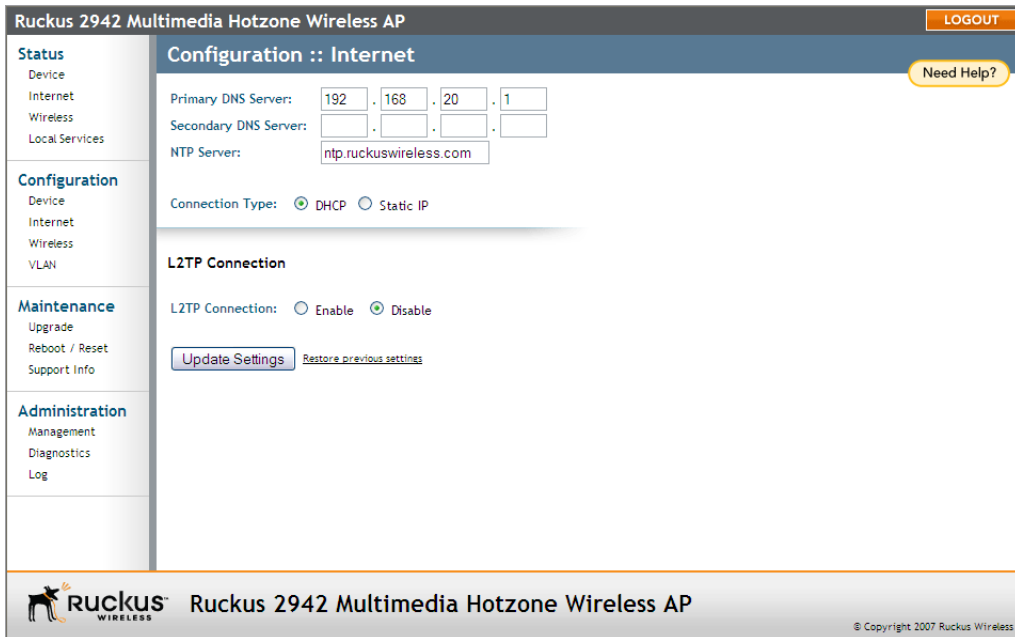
Ruckus 2942 Multimedia Hotzone Wireless AP

LOGOUT

Status
Device
Internet
Wireless
Local Services

Configuration
Device
Internet
Wireless
VLAN

Maintenance
Upgrade
Reboot / Reset
Support Info

Administration
Management
Diagnostics
Log

Configuration :: Internet

Need Help?

Primary DNS Server: 192 . 168 . 20 . 1
Secondary DNS Server: . . .
NTP Server: ntp.ruckuswireless.com

Connection Type: DHCP Static IP

L2TP Connection

L2TP Connection: Enable Disable

Update Settings Restore previous settings

Ruckus WIRELESS Ruckus 2942 Multimedia Hotzone Wireless AP

© Copyright 2007 Ruckus Wireless